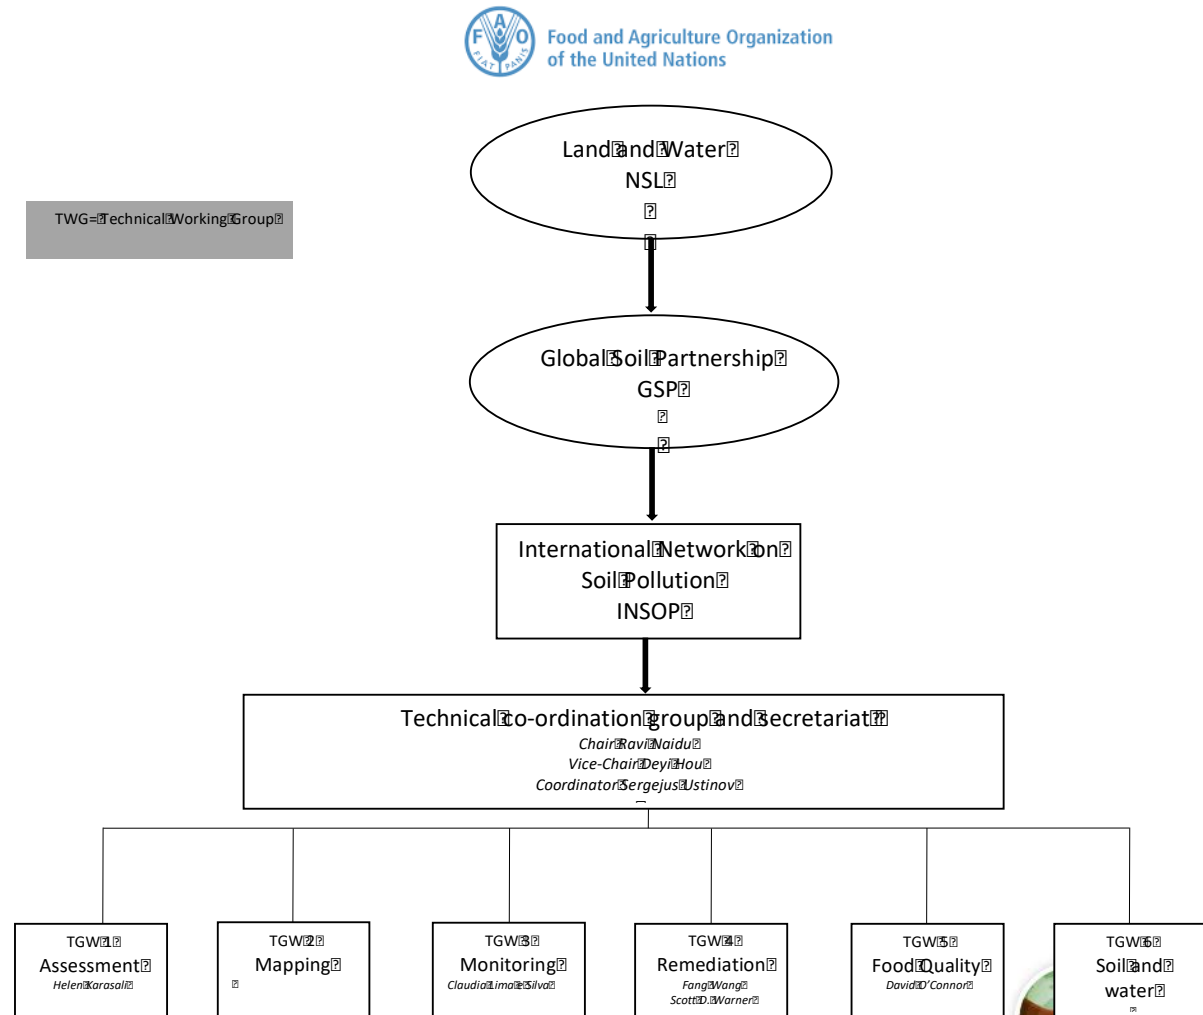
Food and Agriculture Organization of the United Nations

FIAT PANIS

Land and Water
NSL

TWG= Technical Working Group

Global Soil Partnership
GSP

International Network on Soil Pollution
INSOP

Technical co-ordination group and secretariat
Chair Ravi Naidu
Vice-Chair Deyi Hou
Coordinator Sergejus Ustinov

TGW 1
Assessment
Helen Karasali

TGW 2
Mapping

TGW 3
Monitoring
Claudia Lima e Silva

TGW 4
Remediation
Fang Wang
Scott D. Warner

TGW 5
Food Quality
David O'Connor

TGW 6
Soil and water